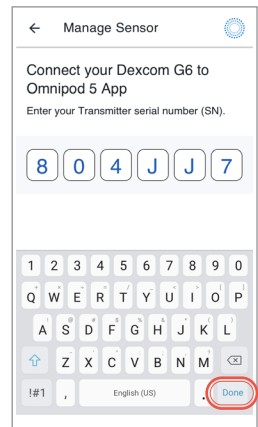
← Manage Sensor

Connect your Dexcom G6 to Omnipod 5 App

Enter your Transmitter serial number (SN).

8 0 4 J J 7

1 2 3 4 5 6 7 8 9 0

Q W E R T Y U I O P

A S D F G H J K L

Z X C V B N M

!#1 , English (US) . Done